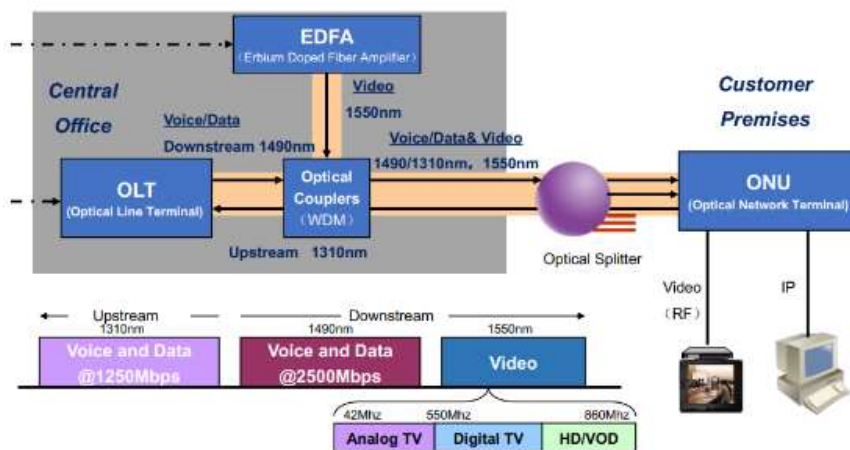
EDFA
(Erbium Doped Fiber Amplifier)

Central Office

Video
1550nm

Voice/Data
Downstream 1490nm

Voice/Data& Video
1490/1310nm，1550nm

Customer Premises

OLT
(Optical Line Terminal)

Optical Couplers
(WDM)

ONU
(Optical Network Terminal)

Upstream 1310nm

Optical Splitter

Video
(RF)

IP

Upstream
1310nm

Downstream
1490nm

1550nm

Voice and Data
@1250Mbps

Voice and Data
@2500Mbps

Video

42Mhz 550Mhz 860Mhz

Analog TV

Digital TV

HD/VOD